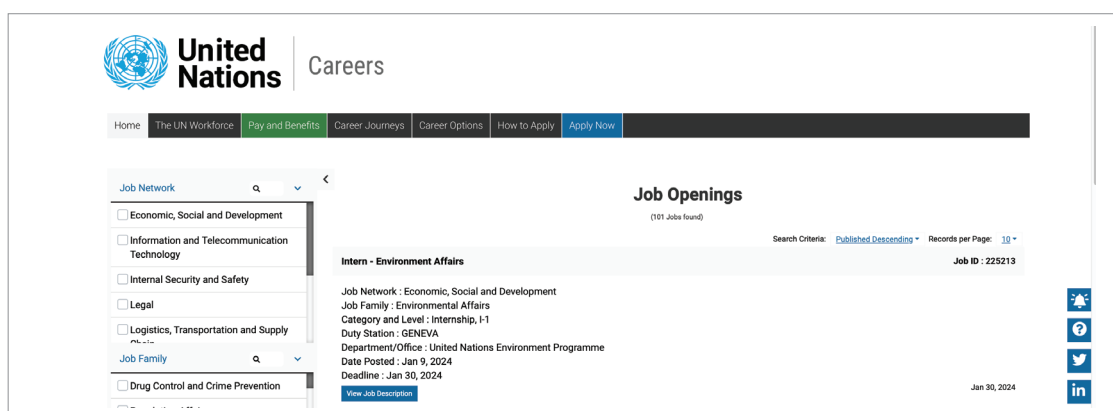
United Nations | Careers

Home | The UN Workforce | Pay and Benefits | Career Journeys | Career Options | How to Apply | Apply Now

Job Network

Economic, Social and Development

Information and Telecommunication Technology

Internal Security and Safety

Legal

Logistics, Transportation and Supply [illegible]

Job Family

Drug Control and Crime Prevention

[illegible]

Job Openings

(101 Jobs found)

Search Criteria: Published Descending Records per Page: 10

Intern - Environment Affairs

Job ID : 225213

Job Network : Economic, Social and Development
Job Family : Environmental Affairs
Category and Level : Internship, I-1
Duty Station : GENEVA
Department/Office : United Nations Environment Programme
Date Posted : Jan 9, 2024
Deadline : Jan 30, 2024

View Job Description

Jan 30, 2024